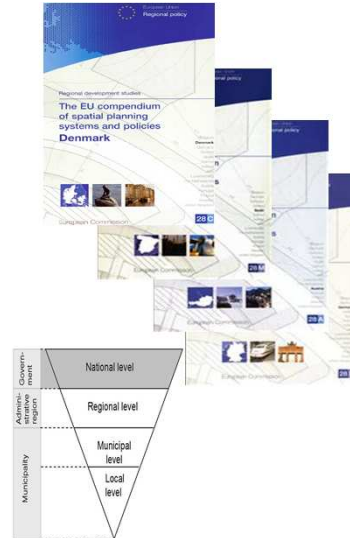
European Union
Regional policy

Regional development studies

The EU compendium of spatial planning systems and policies
Denmark

European Commission

28 C

European Commission

28 M

European Commission

28 A

European Commission

28

Govern-ment

National level

Admini-strative region

Regional level

Municipality

Municipal level

Local level